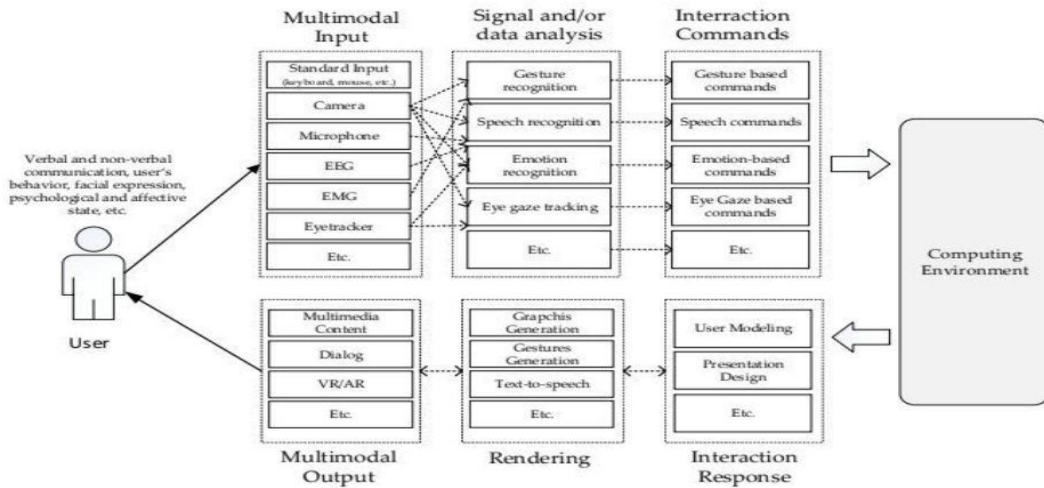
Multimodal Input

Standard Input (keyboard, mouse, etc.)
Camera
Microphone
EEG
EMG
Eyetracker
Etc.

Signal and/or data analysis

Gesture recognition
Speech recognition
Emotion recognition
Eye gaze tracking
Etc.

Interaction Commands

Gesture based commands
Speech commands
Emotion-based commands
Eye Gaze based commands
Etc.

Verbal and non-verbal communication, user's behavior, facial expression, psychological and affective state, etc.

User

Computing Environment

Multimedia Content
Dialog
VR/AR
Etc.

Multimodal Output

Grapchis Generation
Gestures Generation
Text-to-speech
Etc.

Rendering

User Modeling
Presentation Design
Etc.

Interaction Response